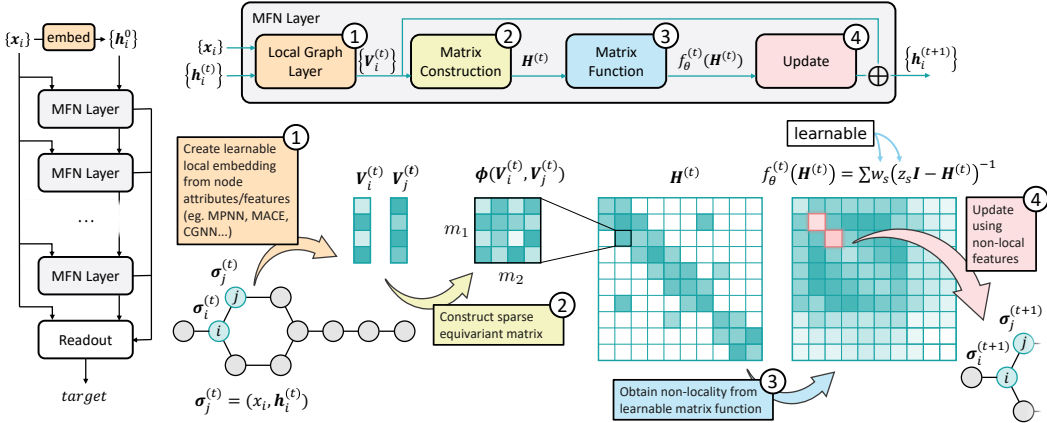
$\{x_i\}$ embed $\{h_i^0\}$

MFN Layer

MFN Layer

...

MFN Layer

Readout

$target$

MFN Layer

$\{x_i\}$

$\{h_i^{(t)}\}$

1 Local Graph Layer $\{V_i^{(t)}\}$

2 Matrix Construction $H^{(t)}$

3 Matrix Function $f_\theta^{(t)}(H^{(t)})$

4 Update

$\{h_i^{(t+1)}\}$

1 Create learnable local embedding from node attributes/features (eg. MPNN, MACE, CGNN...)

$\sigma_j^{(t)}$

$\sigma_i^{(t)}$

$j$

$i$

$\sigma_j^{(t)} = (x_i, h_i^{(t)})$

$V_i^{(t)}$ $V_j^{(t)}$

$\phi(V_i^{(t)}, V_j^{(t)})$

$m_1$

$m_2$

2 Construct sparse equivariant matrix

$H^{(t)}$

learnable

$f_\theta^{(t)}(H^{(t)}) = \sum w_s(z_s I - H^{(t)})^{-1}$

4 Update using non-local features

3 Obtain non-locality from learnable matrix function

$\sigma_j^{(t+1)}$

$\sigma_i^{(t+1)}$

$j$

$i$